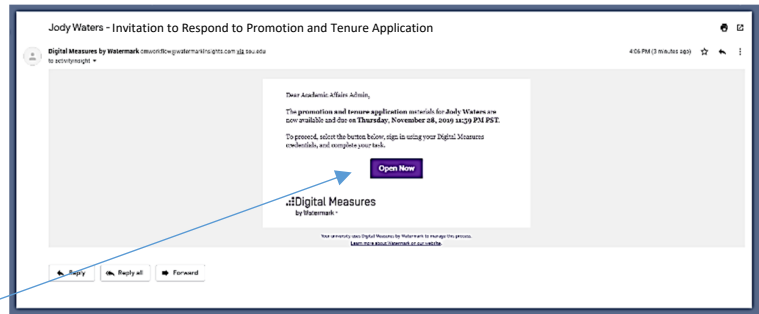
Jody Waters - Invitation to Respond to Promotion and Tenure Application

Digital Measures by Watermark dmworkflow@watermarkinsights.com via sou.edu
to activityinsight

4:06 PM (3 minutes ago)

Dear Academic Affairs Admin,

The promotion and tenure application materials for Jody Waters are now available and due on Thursday, November 28, 2019 11:59 PM PST.

To proceed, select the button below, sign in using your Digital Measures credentials, and complete your task.

Open Now

Digital Measures
by Watermark

Your university uses Digital Measures by Watermark to manage this process.
Learn more about Watermark on our website.

Reply

Reply all

Forward